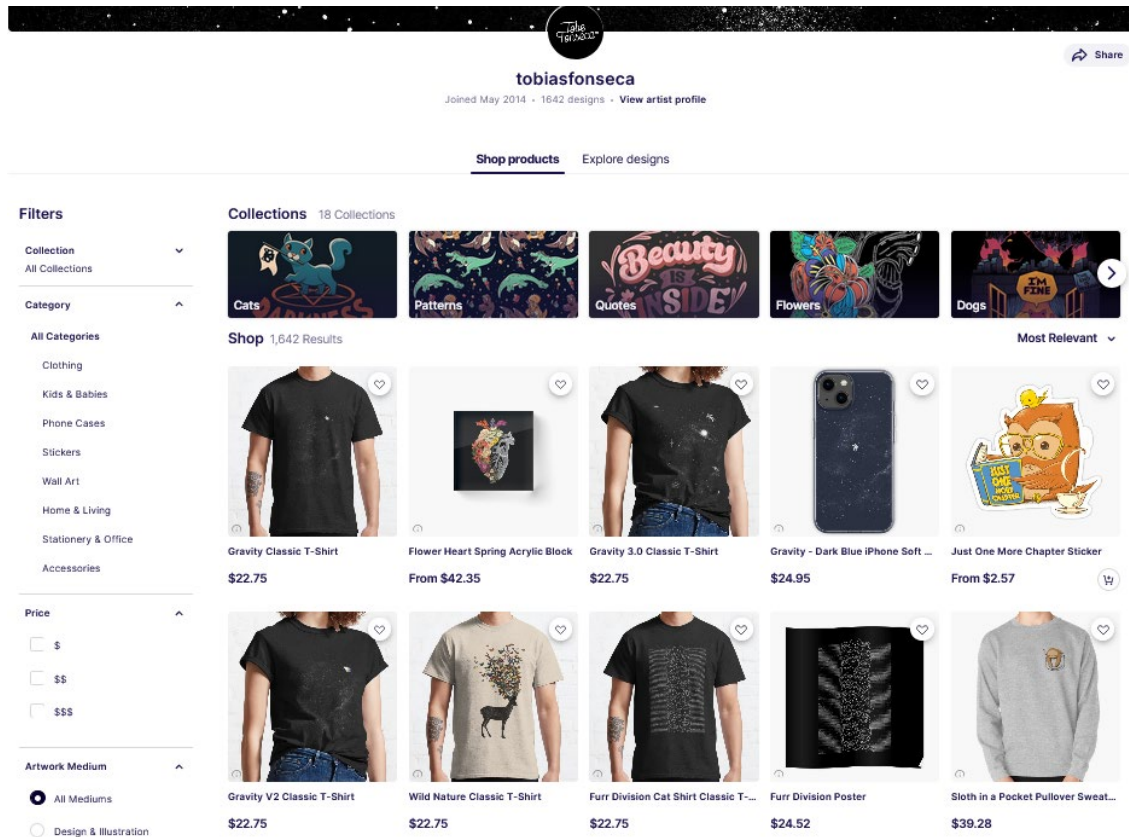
Share

tobiasfonseca

Joined May 2014 · 1642 designs · View artist profile

Shop products Explore designs

Filters

Collection
All Collections

Category

All Categories
Clothing
Kids & Babies
Phone Cases
Stickers
Wall Art
Home & Living
Stationery & Office
Accessories

Price
$
$$
$$$

Artwork Medium
All Mediums
Design & Illustration

Collections 18 Collections

Cats
Patterns
Quotes
Flowers
Dogs

Shop 1,642 Results

Most Relevant

Gravity Classic T-Shirt
$22.75

Flower Heart Spring Acrylic Block
From $42.35

Gravity 3.0 Classic T-Shirt
$22.75

Gravity - Dark Blue iPhone Soft ...
$24.95

Just One More Chapter Sticker
From $2.57

Gravity V2 Classic T-Shirt
$22.75

Wild Nature Classic T-Shirt
$22.75

Furr Division Cat Shirt Classic T-...
$22.75

Furr Division Poster
$24.52

Sloth in a Pocket Pullover Sweat...
$39.28